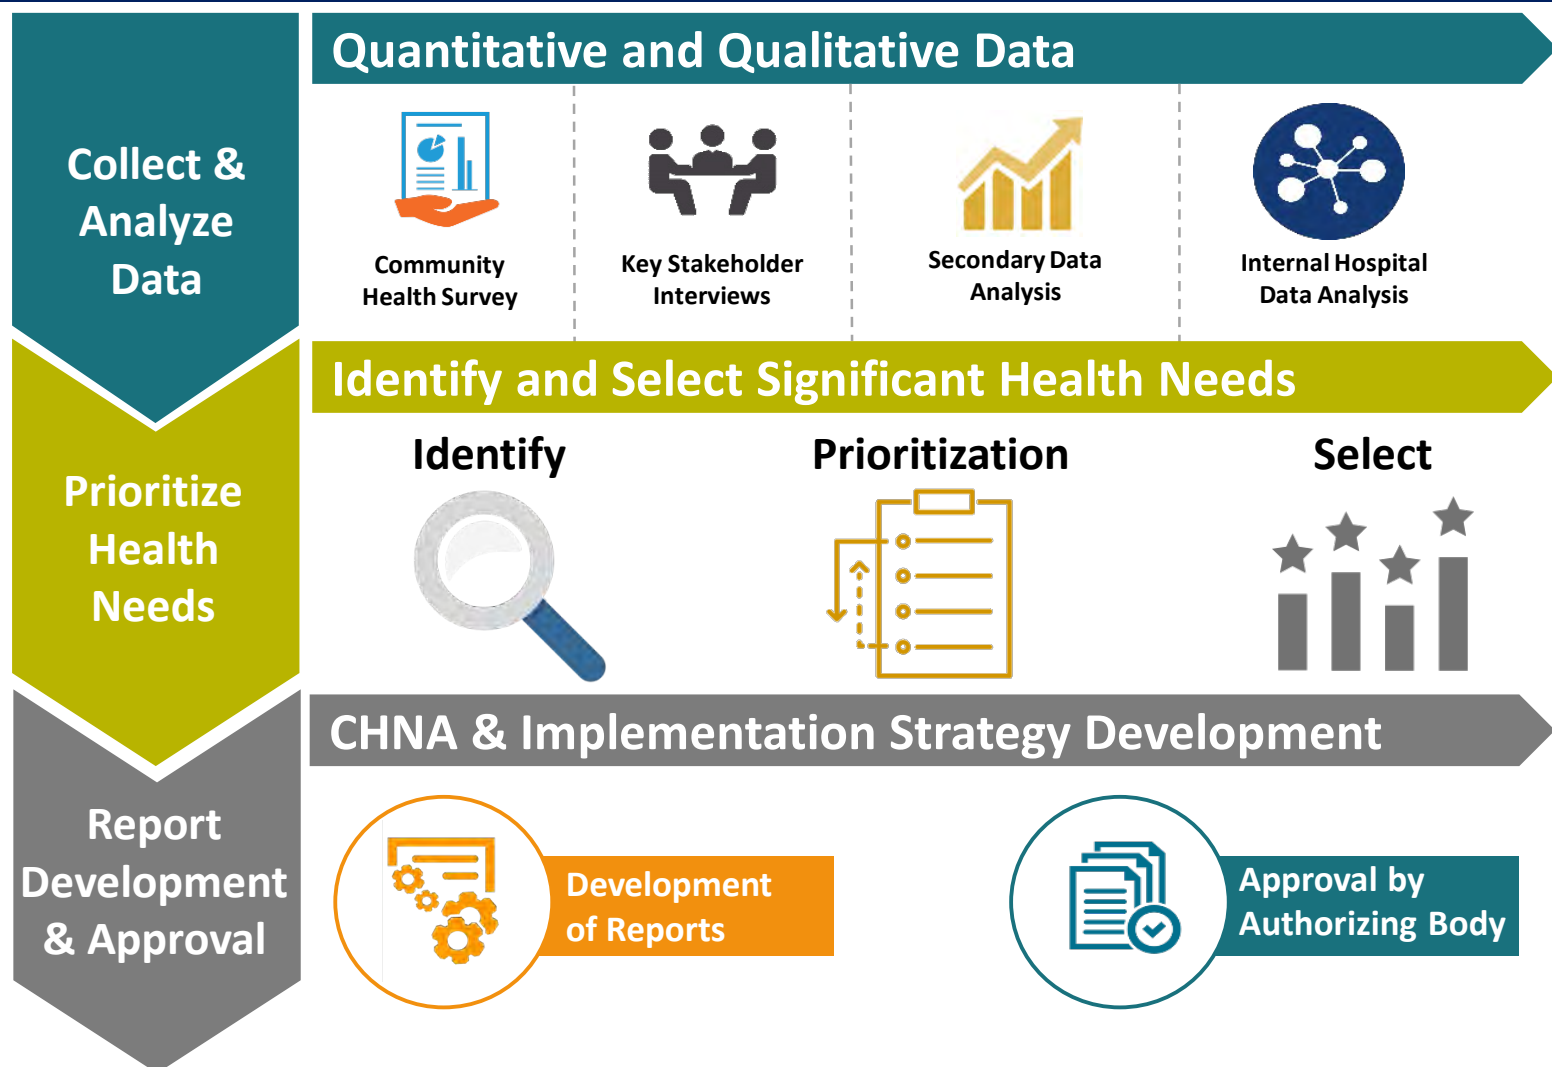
Collect & Analyze Data

Quantitative and Qualitative Data

Community Health Survey

Key Stakeholder Interviews

Secondary Data Analysis

Internal Hospital Data Analysis

Prioritize Health Needs

Identify and Select Significant Health Needs

Identify

Prioritization

Select

Report Development & Approval

CHNA & Implementation Strategy Development

Development of Reports

Approval by Authorizing Body